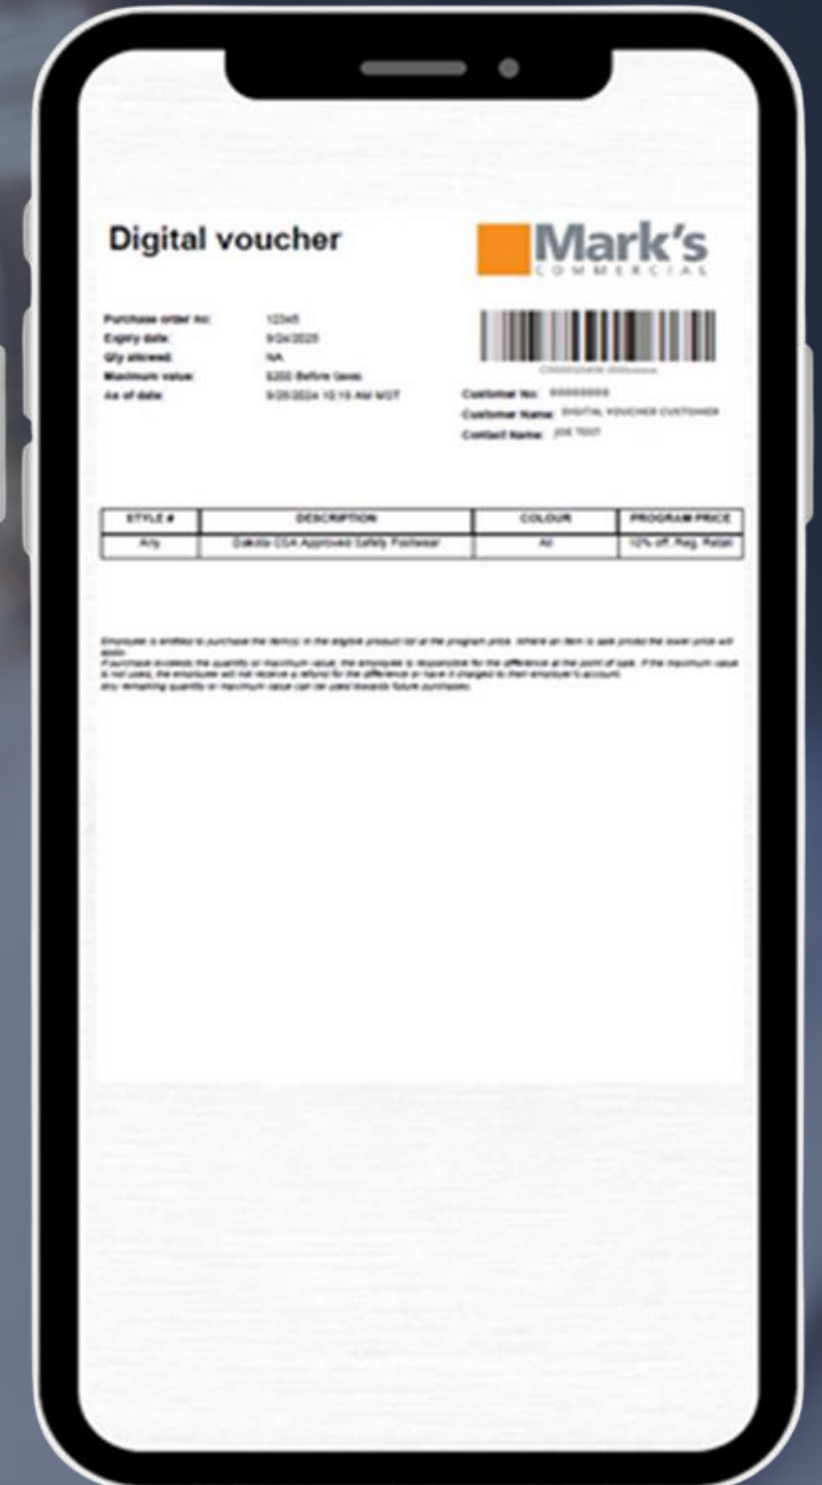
Digital voucher

Mark's
COMMERCIAL

Purchase order no: 123x5
Expiry date: 9/24/2025
Qty allowed: NA
Maximum value: $200 Before taxes
As of date: 9/25/2024 10:15 AM MDT

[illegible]

Customer No: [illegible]
Customer Name: DIGITAL VOUCHER CUSTOMER
Contact Name: JOE TEST

| STYLE # | DESCRIPTION | COLOUR | PROGRAM PRICE |
|---|---|---|---|
| Any | Dakota CSA Approved Safety Footwear | All | 10% off. Reg. Retail |

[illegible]